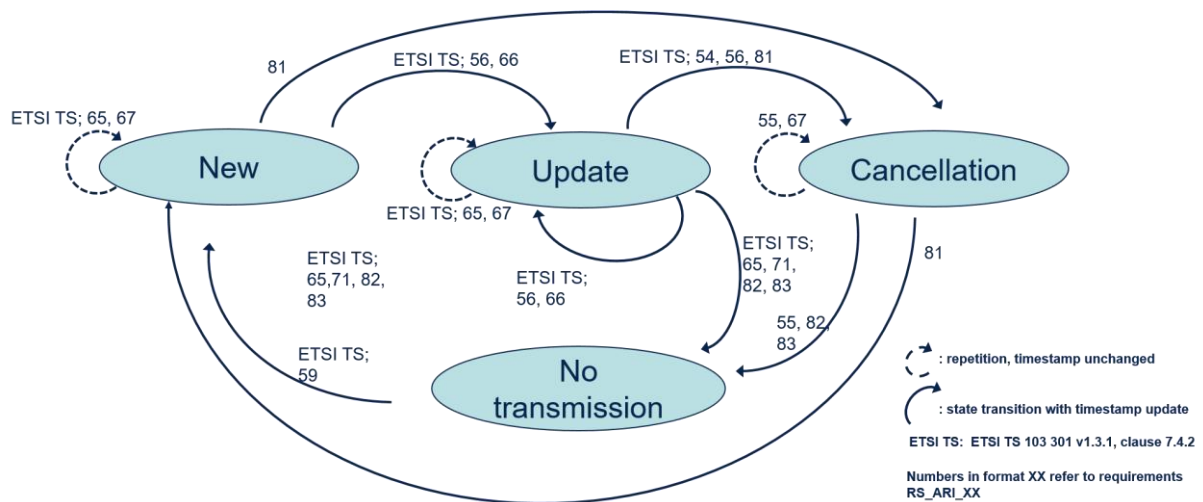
81

ETSI TS; 56, 66

ETSI TS; 54, 56, 81

ETSI TS; 65, 67

New

Update

55, 67

Cancellation

ETSI TS; 65, 67

ETSI TS; 65,71, 82, 83

ETSI TS; 56, 66

ETSI TS; 65, 71, 82, 83

81

55, 82, 83

ETSI TS; 59

No transmission

: repetition, timestamp unchanged

: state transition with timestamp update

ETSI TS: ETSI TS 103 301 v1.3.1, clause 7.4.2

Numbers in format XX refer to requirements RS_ARI_XX